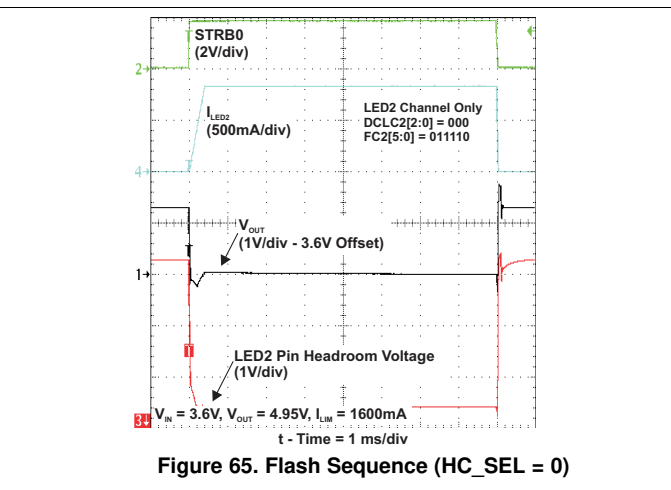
STRB0
(2V/div)

2

$I_{LED2}$
(500mA/div)

LED2 Channel Only
DCLC2[2:0] = 000
FC2[5:0] = 011110

4

$V_{OUT}$
(1V/div - 3.6V Offset)

1

LED2 Pin Headroom Voltage
(1V/div)

3

$V_{IN}$ = 3.6V, $V_{OUT}$ = 4.95V, $I_{LIM}$ = 1600mA

t - Time = 1 ms/div

Figure 65. Flash Sequence (HC_SEL = 0)